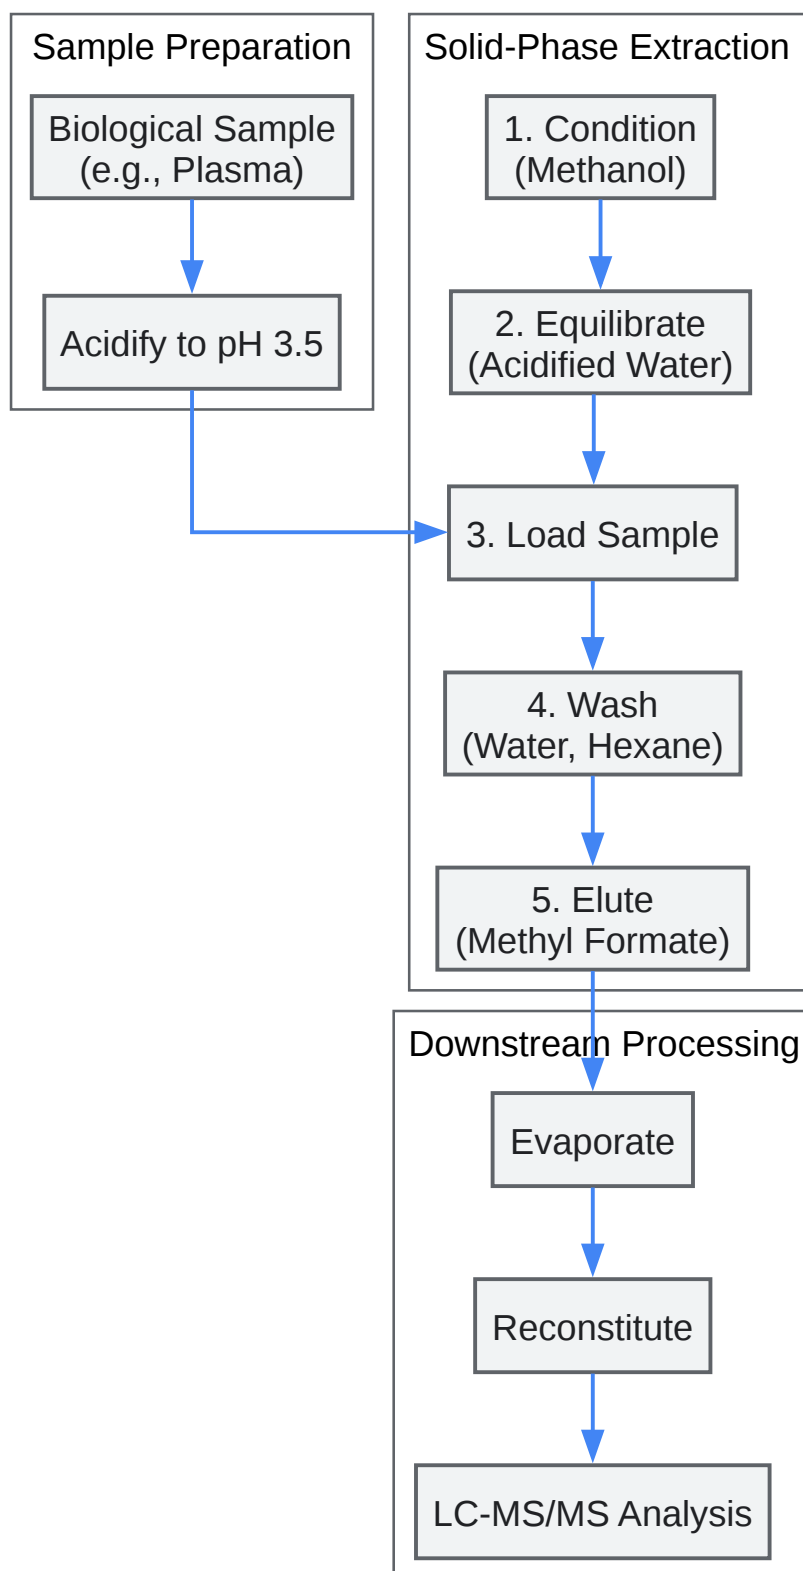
Sample Preparation

Biological Sample (e.g., Plasma)

Acidify to pH 3.5

Solid-Phase Extraction

1. Condition (Methanol)

2. Equilibrate (Acidified Water)

3. Load Sample

4. Wash (Water, Hexane)

5. Elute (Methyl Formate)

Downstream Processing

Evaporate

Reconstitute

LC-MS/MS Analysis